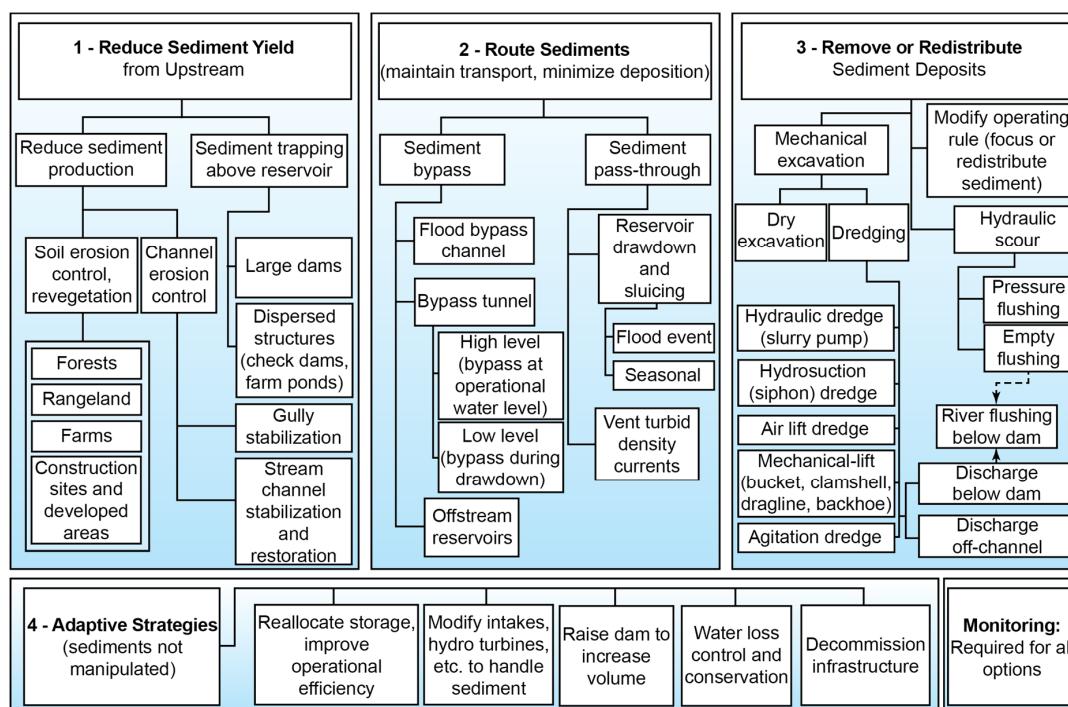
1 - Reduce Sediment Yield
from Upstream

Reduce sediment production

Sediment trapping above reservoir

Soil erosion control, revegetation

Channel erosion control

Large dams

Dispersed structures (check dams, farm ponds)

Forests

Rangeland

Farms

Construction sites and developed areas

Gully stabilization

Stream channel stabilization and restoration

2 - Route Sediments
(maintain transport, minimize deposition)

Sediment bypass

Sediment pass-through

Flood bypass channel

Bypass tunnel

High level (bypass at operational water level)

Low level (bypass during drawdown)

Offstream reservoirs

Reservoir drawdown and sluicing

Flood event

Seasonal

Vent turbid density currents

3 - Remove or Redistribute
Sediment Deposits

Mechanical excavation

Modify operating rule (focus or redistribute sediment)

Dry excavation

Dredging

Hydraulic scour

Pressure flushing

Empty flushing

Hydraulic dredge (slurry pump)

Hydrosuction (siphon) dredge

Air lift dredge

Mechanical-lift (bucket, clamshell, dragline, backhoe)

Agitation dredge

River flushing below dam

Discharge below dam

Discharge off-channel

4 - Adaptive Strategies
(sediments not manipulated)

Reallocate storage, improve operational efficiency

Modify intakes, hydro turbines, etc. to handle sediment

Raise dam to increase volume

Water loss control and conservation

Decommission infrastructure

Monitoring:
Required for al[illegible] options